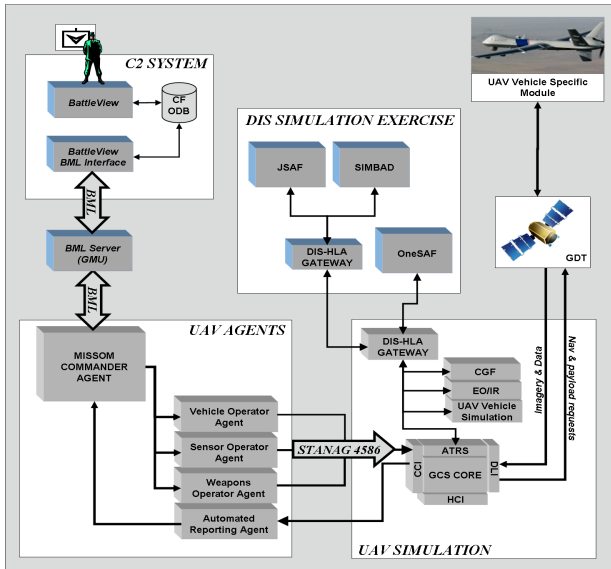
C2 SYSTEM

BattleView

CF ODB

BattleView BML Interface

BML

BML Server (GMU)

BML

DIS SIMULATION EXERCISE

JSAF

SIMBAD

DIS-HLA GATEWAY

OneSAF

UAV Vehicle Specific Module

GDT

UAV AGENTS

MISSOM COMMANDER AGENT

Vehicle Operator Agent

Sensor Operator Agent

Weapons Operator Agent

Automated Reporting Agent

STANAG 4586

Imagery & Data

Nav & payload requests

DIS-HLA GATEWAY

CGF

EO/IR

UAV Vehicle Simulation

ATRS

CCI

GCS CORE

DLI

HCI

UAV SIMULATION